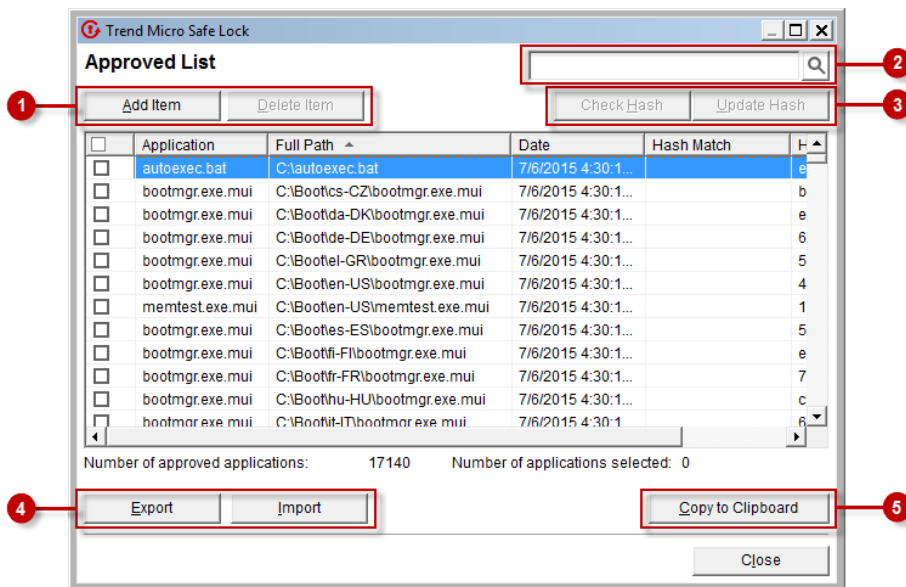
Trend Micro Safe Lock

Approved List

Add Item | Delete Item

Check Hash | Update Hash

1 2 3 4 5

| | Application | Full Path | Date | Hash Match | H |
|---|---|---|---|---|---|
| | autoexec.bat | C:\autoexec.bat | 7/6/2015 4:30:1... | | e |
| | bootmgr.exe.mui | C:\Boot\cs-CZ\bootmgr.exe.mui | 7/6/2015 4:30:1... | | b |
| | bootmgr.exe.mui | C:\Boot\da-DK\bootmgr.exe.mui | 7/6/2015 4:30:1... | | e |
| | bootmgr.exe.mui | C:\Boot\de-DE\bootmgr.exe.mui | 7/6/2015 4:30:1... | | 6 |
| | bootmgr.exe.mui | C:\Boot\el-GR\bootmgr.exe.mui | 7/6/2015 4:30:1... | | 5 |
| | bootmgr.exe.mui | C:\Boot\en-US\bootmgr.exe.mui | 7/6/2015 4:30:1... | | 4 |
| | memtest.exe.mui | C:\Boot\en-US\memtest.exe.mui | 7/6/2015 4:30:1... | | 1 |
| | bootmgr.exe.mui | C:\Boot\es-ES\bootmgr.exe.mui | 7/6/2015 4:30:1... | | 5 |
| | bootmgr.exe.mui | C:\Boot\fi-FI\bootmgr.exe.mui | 7/6/2015 4:30:1... | | e |
| | bootmgr.exe.mui | C:\Boot\fr-FR\bootmgr.exe.mui | 7/6/2015 4:30:1... | | 7 |
| | bootmgr.exe.mui | C:\Boot\hu-HU\bootmgr.exe.mui | 7/6/2015 4:30:1... | | c |
| | bootmgr.exe.mui | C:\Boot\it-IT\bootmgr.exe.mui | 7/6/2015 4:30:1... | | 6 |

Number of approved applications: 17140 Number of applications selected: 0

Export | Import

Copy to Clipboard

Close